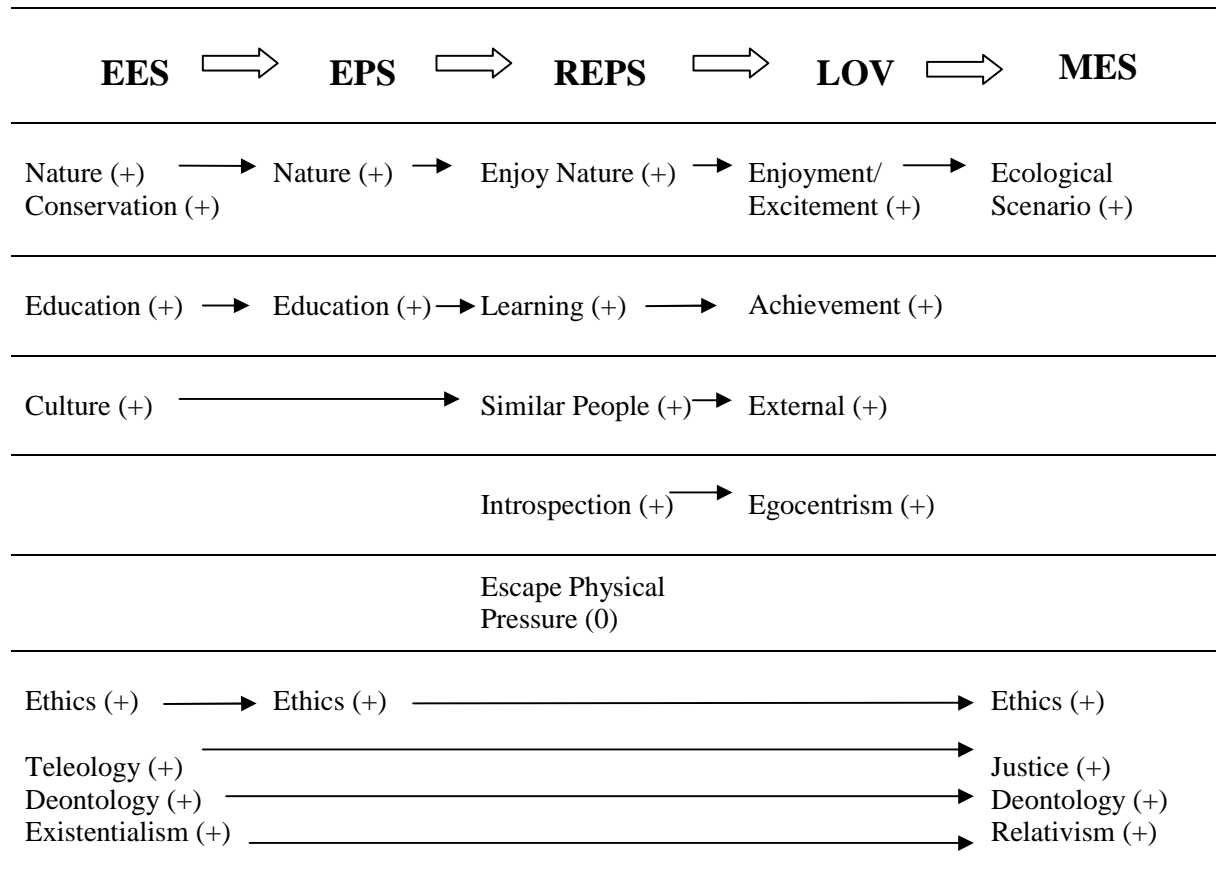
EES ⟹ EPS ⟹ REPS ⟹ LOV ⟹ MES

Nature (+) Conservation (+) → Nature (+) → Enjoy Nature (+) → Enjoyment/ Excitement (+) → Ecological Scenario (+)

Education (+) → Education (+) → Learning (+) → Achievement (+)

Culture (+) → Similar People (+) → External (+)

Introspection (+) → Egocentrism (+)

Escape Physical Pressure (0)

Ethics (+) → Ethics (+) → Ethics (+)

Teleology (+) → Justice (+)
Deontology (+) → Deontology (+)
Existentialism (+) → Relativism (+)